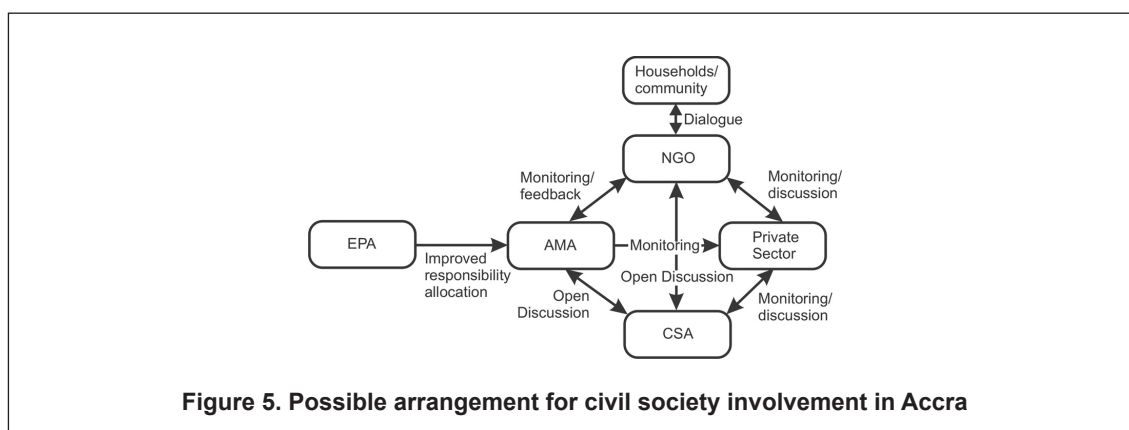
Households/ community

Dialogue

NGO

Monitoring/ feedback

Monitoring/ discussion

EPA

Improved responsibility allocation

AMA

Monitoring

Private Sector

Open Discussion

Open Discussion

Monitoring/ discussion

CSA

Figure 5. Possible arrangement for civil society involvement in Accra